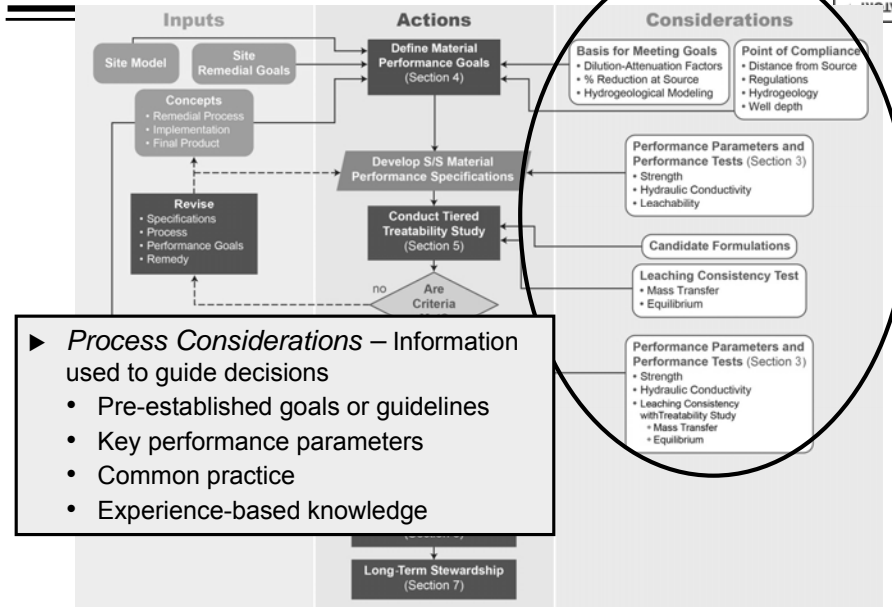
Inputs

Actions

Considerations

Site Model

Site Remedial Goals

Define Material Performance Goals (Section 4)

Basis for Meeting Goals
• Dilution-Attenuation Factors
• % Reduction at Source
• Hydrogeological Modeling

Point of Compliance
• Distance from Source
• Regulations
• Hydrogeology
• Well depth

Concepts
• Remedial Process
• Implementation
• Final Product

Develop S/S Material Performance Specifications

Performance Parameters and Performance Tests (Section 3)
• Strength
• Hydraulic Conductivity
• Leachability

Revise
• Specifications
• Process
• Performance Goals
• Remedy

Conduct Tiered Treatability Study (Section 5)

Candidate Formulations

no

Are Criteria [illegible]

Leaching Consistency Test
• Mass Transfer
• Equilibrium

Performance Parameters and Performance Tests (Section 3)
• Strength
• Hydraulic Conductivity
• Leaching Consistency withTreatability Study
◦ Mass Transfer
◦ Equilibrium

▶ Process Considerations – Information used to guide decisions
• Pre-established goals or guidelines
• Key performance parameters
• Common practice
• Experience-based knowledge

(Section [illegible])

Long-Term Stewardship (Section 7)